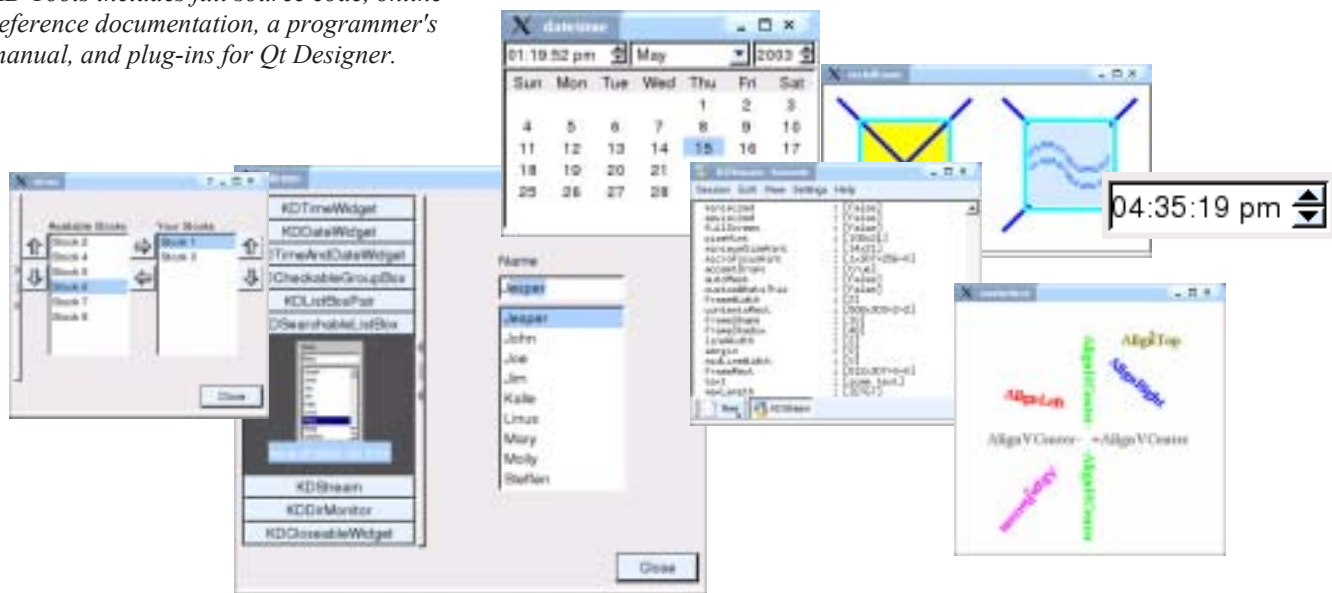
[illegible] Tools includes full source code, online reference documentation, a programmer's manual, and plug-ins for Qt Designer.

datetime

01:19:52 pm May 2003

| Sun | Mon | Tue | Wed | Thu | Fri | Sat |
|---|---|---|---|---|---|---|
| | | | | 1 | 2 | 3 |
| 4 | 5 | 6 | 7 | 8 | 9 | 10 |
| 11 | 12 | 13 | 14 | 15 | 16 | 17 |
| 18 | 19 | 20 | 21 | | | |
| 25 | 26 | 27 | 28 | | | |

04:35:19 pm

Available Stocks
Stock 2
Stock 4
Stock 5
Stock 6
Stock 7
Stock 8

Your Stocks
Stock 1
Stock 3

Close

KDTimeWidget
KDDateWidget
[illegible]TimeAndDateWidget
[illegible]CheckableGroupBox
KDListBoxPair
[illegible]DSearchableListBox
KDStream
KDDirMonitor
KDCloseableWidget

Name
Jesper
Jesper
John
Joe
Jim
Kalle
Linus
Mary
Molly
Steffen

Close

Session Edit View Settings Help

AlignTop
AlignRight
AlignLeft
AlignVCenter
AlignVCenter
AlignHCenter
AlignHCenter